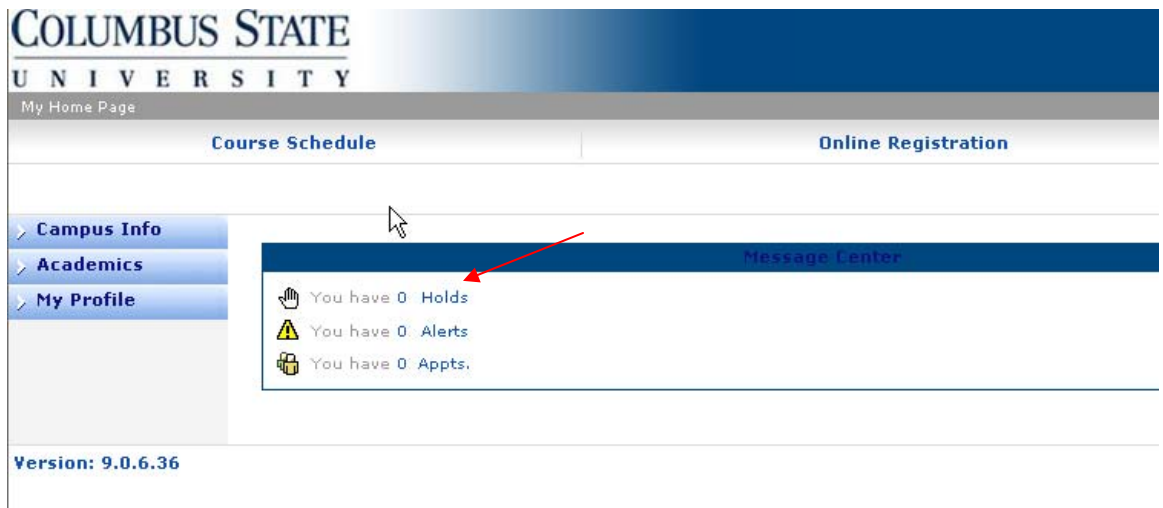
COLUMBUS STATE
UNIVERSITY

My Home Page

Course Schedule

Online Registration

Campus Info

Academics

My Profile

Message Center

You have 0 Holds

You have 0 Alerts

You have 0 Appts.

Version: 9.0.6.36